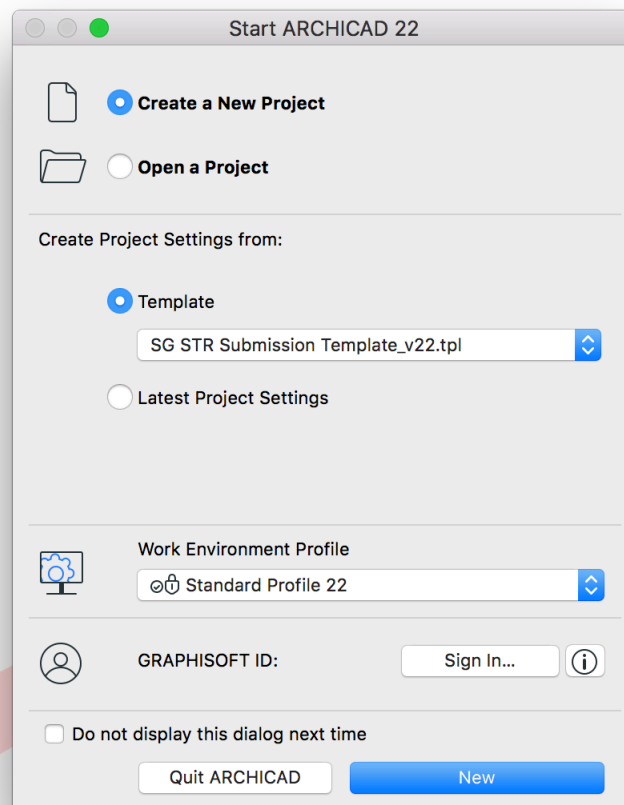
Start ARCHICAD 22

Create a New Project

Open a Project

Create Project Settings from:

Template

SG STR Submission Template_v22.tpl

Latest Project Settings

Work Environment Profile

Standard Profile 22

GRAPHISOFT ID:

Sign In...

Do not display this dialog next time

Quit ARCHICAD

New